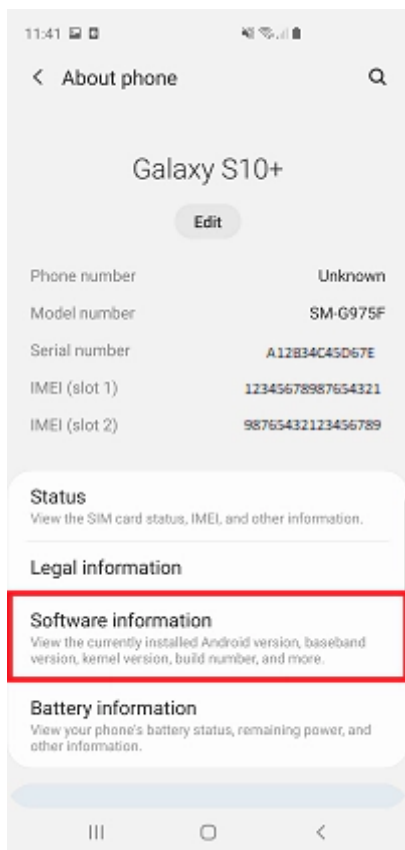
11:41

About phone

Galaxy S10+

Edit

| | |
|---|---|
| Phone number | Unknown |
| Model number | SM-G975F |
| Serial number | A12B34C45D67E |
| IMEI (slot 1) | 123456789876543​21 |
| IMEI (slot 2) | 987654321234567​89 |

Status
View the SIM card status, IMEI, and other information.

Legal information

Software information
View the currently installed Android version, baseband version, kernel version, build number, and more.

Battery information
View your phone's battery status, remaining power, and other information.